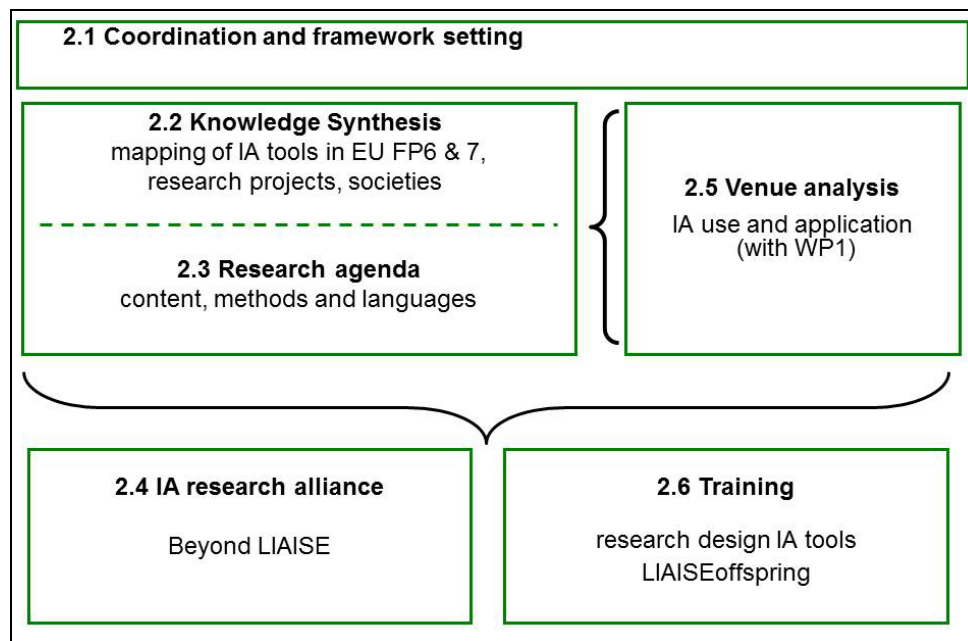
2.1 Coordination and framework setting

2.2 Knowledge Synthesis
mapping of IA tools in EU FP6 & 7, research projects, societies

2.3 Research agenda
content, methods and languages

2.5 Venue analysis
IA use and application (with WP1)

2.4 IA research alliance
Beyond LIAISE

2.6 Training
research design IA tools
LIAISEoffspring